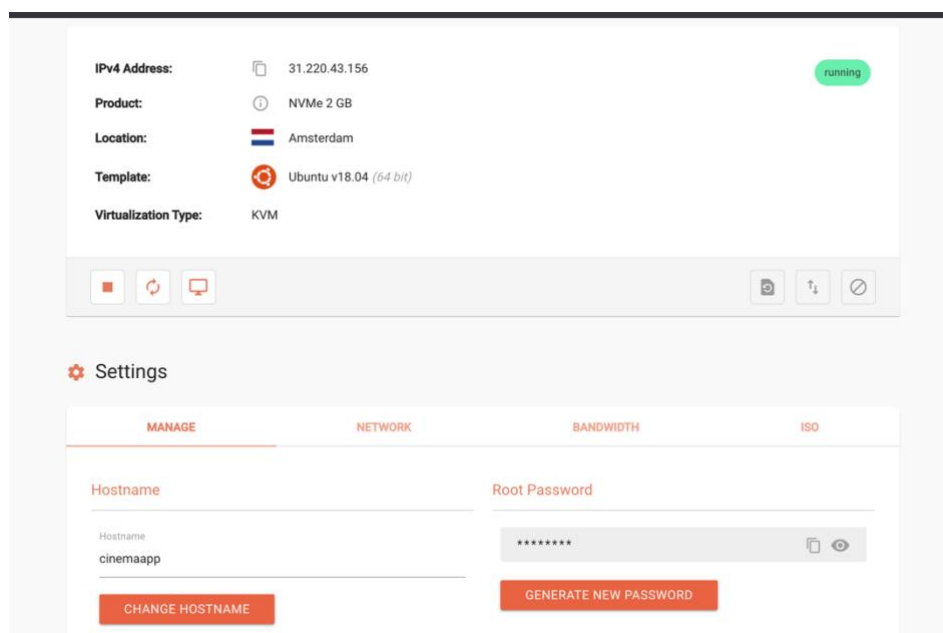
IPv4 Address: 31.220.43.156

running

Product: NVMe 2 GB

Location: Amsterdam

Template: Ubuntu v18.04 (64 bit)

Virtualization Type: KVM

Settings

MANAGE

NETWORK

BANDWIDTH

ISO

Hostname

Hostname

cinemaapp

CHANGE HOSTNAME

Root Password

********

GENERATE NEW PASSWORD